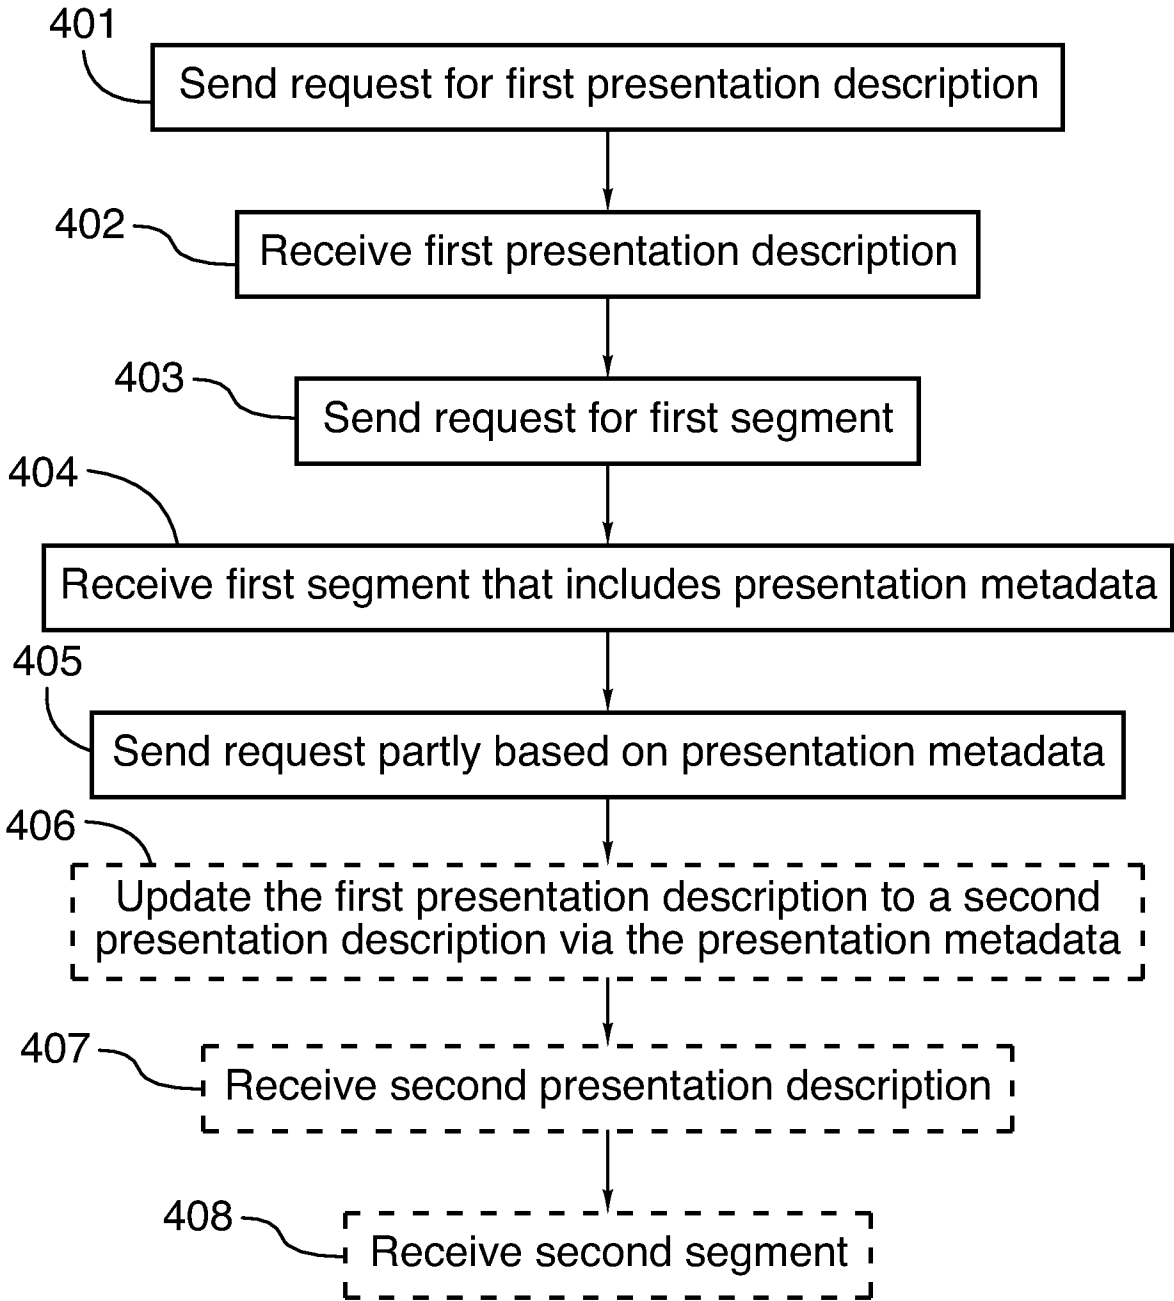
401
Send request for first presentation description

402
Receive first presentation description

403
Send request for first segment

404
Receive first segment that includes presentation metadata

405
Send request partly based on presentation metadata

406
Update the first presentation description to a second presentation description via the presentation metadata

407
Receive second presentation description

408
Receive second segment